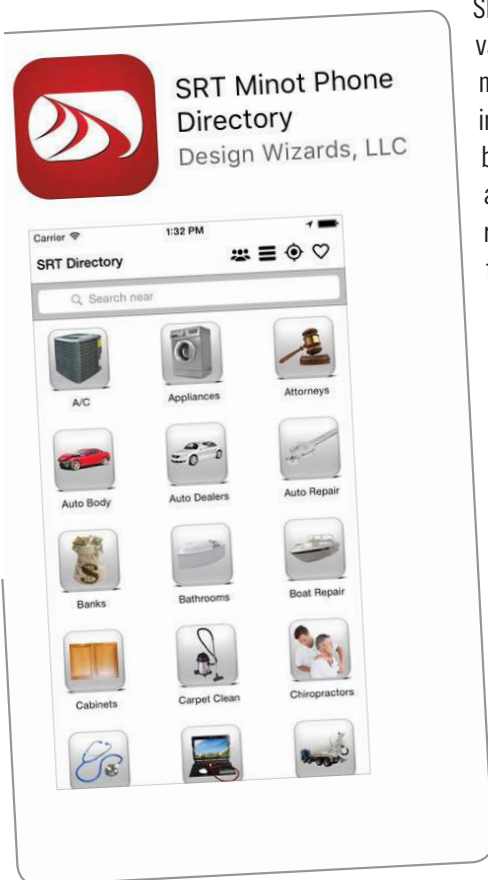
SRT Minot Phone Directory
Design Wizards, LLC

Carrier
1:32 PM
SRT Directory
Search near

A/C
Appliances
Attorneys
Auto Body
Auto Dealers
Auto Repair
Banks
Bathrooms
Boat Repair
Cabinets
Carpet Clean
Chiropractors

S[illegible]
v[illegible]
m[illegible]
in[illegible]
b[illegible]
a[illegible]
N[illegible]
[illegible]